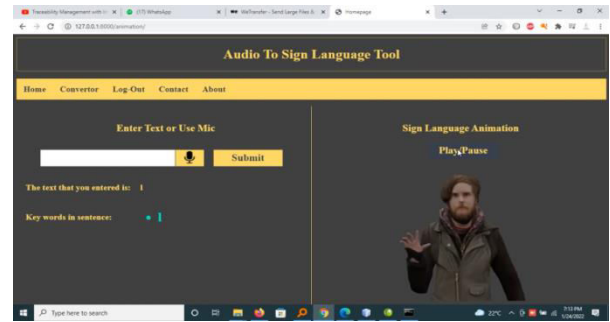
Traceability Management with × (17) WhatsApp × WeTransfer - Send Large Files & × Homepage × +

127.0.0.1:8000/animation/

Audio To Sign Language Tool

Home Convertor Log-Out Contact About

Enter Text or Use Mic

Submit

The text that you entered is: I

Key words in sentence: • I

Sign Language Animation

Play/Pause

Type here to search

22°C

7:13 PM 1/24/2023